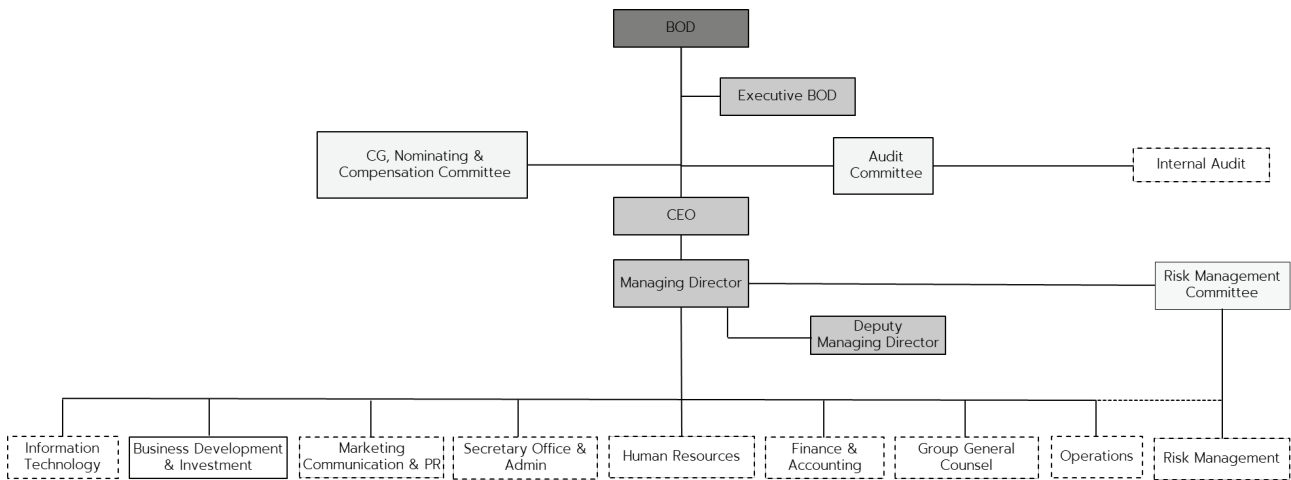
BOD

Executive BOD

CG, Nominating & Compensation Committee

Audit Committee

Internal Audit

CEO

Managing Director

Risk Management Committee

Deputy Managing Director

Information Technology

Business Development & Investment

Marketing Communication & PR

Secretary Office & Admin

Human Resources

Finance & Accounting

Group General Counsel

Operations

Risk Management